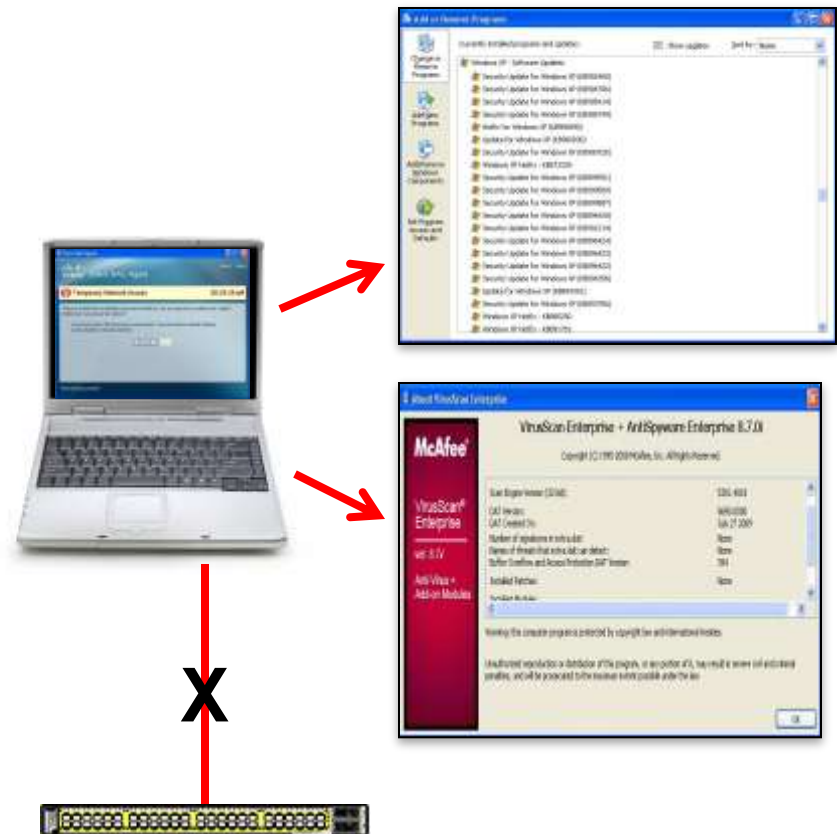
Add or Remove Programs

Change or Remove Programs

Add New Programs

Add/Remove Windows Components

Set Program Access and Defaults

Currently installed programs and updates:

Show updates

Sort by: Name

Windows XP - Software Updates

Security Update for Windows XP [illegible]

Security Update for Windows XP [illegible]

Security Update for Windows XP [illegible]

Security Update for Windows XP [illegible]

Hotfix for Windows XP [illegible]

Update for Windows XP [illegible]

Security Update for Windows XP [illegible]

Windows XP Hotfix - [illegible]

Security Update for Windows XP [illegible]

Security Update for Windows XP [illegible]

Security Update for Windows XP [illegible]

Security Update for Windows XP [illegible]

Security Update for Windows XP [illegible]

Security Update for Windows XP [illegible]

Security Update for Windows XP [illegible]

Security Update for Windows XP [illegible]

Security Update for Windows XP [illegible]

Security Update for Windows XP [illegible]

Update for Windows XP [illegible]

Security Update for Windows XP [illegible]

Windows XP Hotfix - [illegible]

Windows XP Hotfix - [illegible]

Cisco NAC Agent

Temporary Network Access

About VirusScan Enterprise

McAfee

VirusScan Enterprise

ver. 8.7i

Anti-Virus + Add-on Modules

VirusScan Enterprise + AntiSpyware Enterprise 8.7.0i

Copyright (C) 1995-2009 McAfee, Inc. All Rights Reserved.

Scan Engine Version (32-bit): 5301.4018

DAT Version: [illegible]

DAT Created On: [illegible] 2009

Number of signatures in extra.dat: None

Names of threats that extra.dat can detect: None

Buffer Overflow and Access Protection DAT Version: 384

Installed Patches: None

Installed Modules:

Warning: this computer program is protected by copyright law and international treaties.

Unauthorized reproduction or distribution of this program, or any portion of it, may result in severe civil and criminal penalties, and will be prosecuted to the maximum extent possible under the law.

OK

X